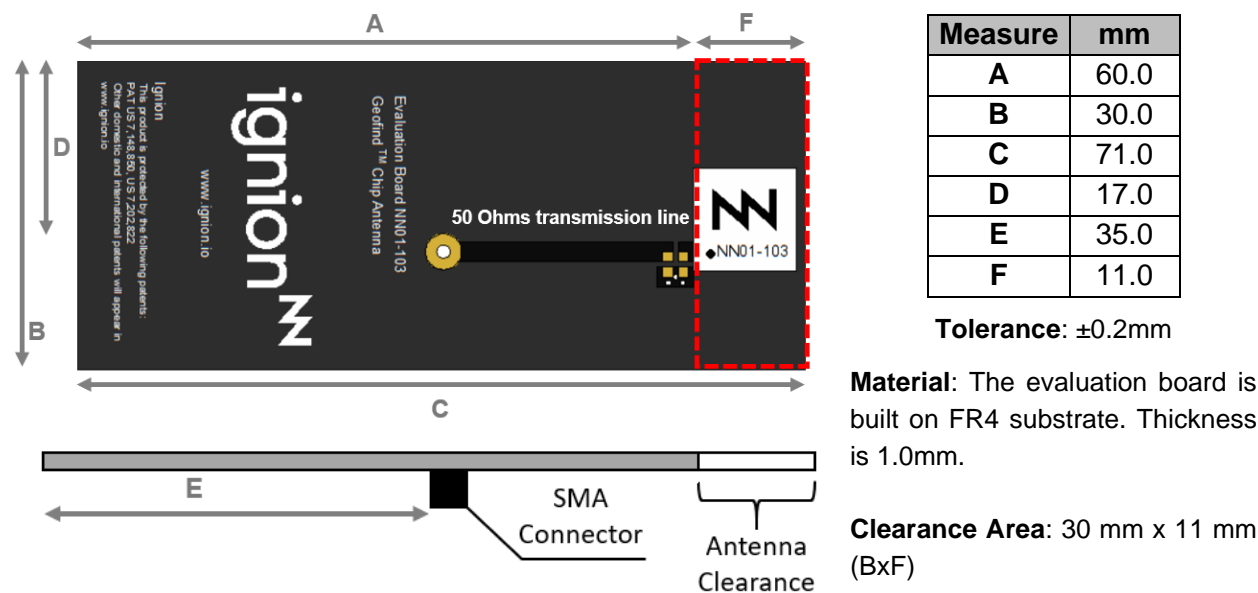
A

F

D

B

C

ignion

This product is protected by the following patents:
PAT US 7,148,850, US 7,202,822
Other domestic and international patents will appear in
www.ignion.io

ignion

www.ignion.io

Evaluation Board NN01-103
Geofind™ Chip Antenna

50 Ohms transmission line

NN01-103

| Measure | mm |
|---|---|
| A | 60.0 |
| B | 30.0 |
| C | 71.0 |
| D | 17.0 |
| E | 35.0 |
| F | 11.0 |

Tolerance: ±0.2mm

Material: The evaluation board is built on FR4 substrate. Thickness is 1.0mm.

Clearance Area: 30 mm x 11 mm (BxF)

E

SMA Connector

Antenna Clearance